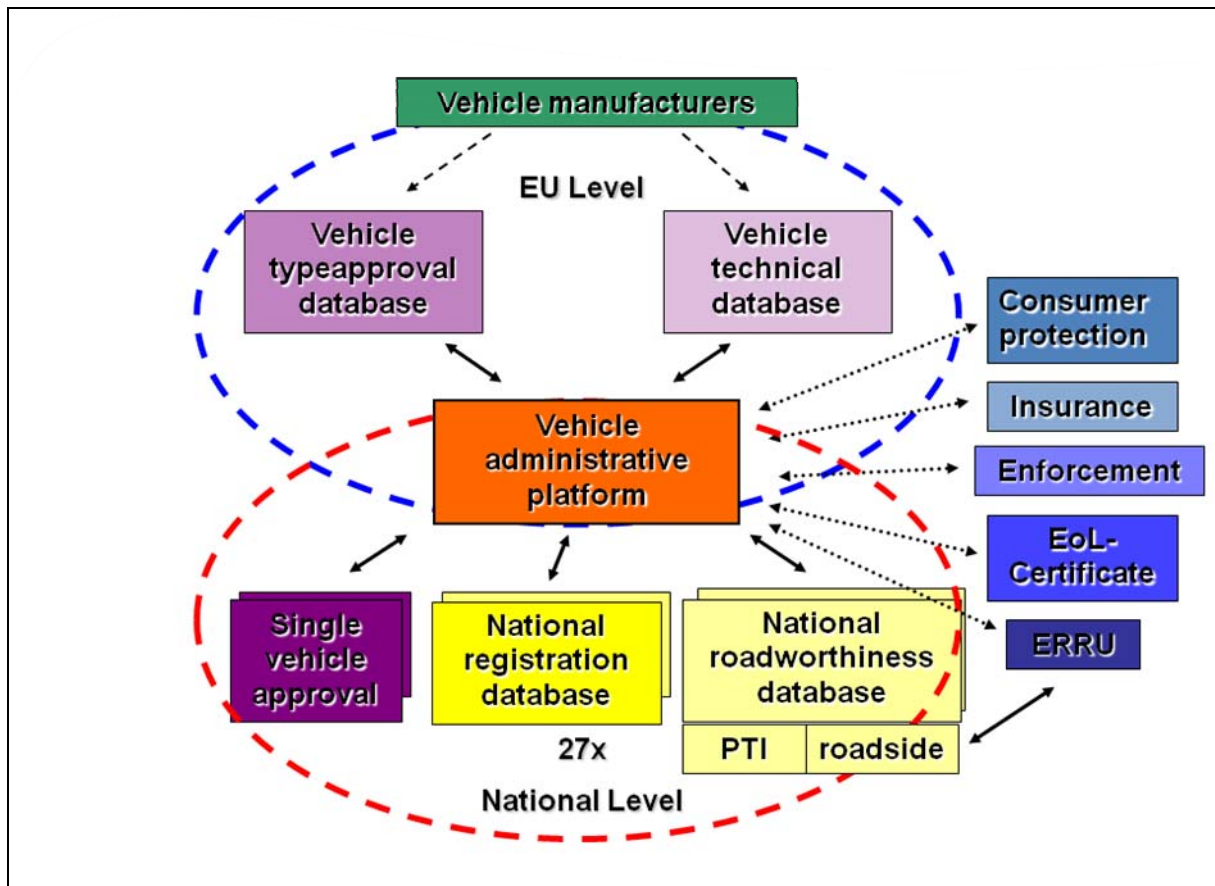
Vehicle manufacturers

EU Level

Vehicle typeapproval database

Vehicle technical database

Consumer protection

Insurance

Enforcement

EoL-Certificate

ERRU

Vehicle administrative platform

Single vehicle approval

National registration database

27x

National roadworthiness database

PTI

roadside

National Level